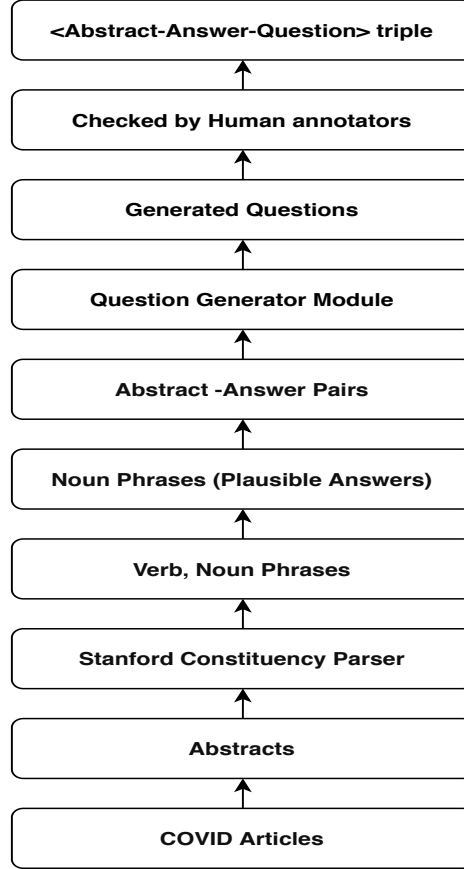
<Abstract-Answer-Question> triple

Checked by Human annotators

Generated Questions

Question Generator Module

Abstract -Answer Pairs

Noun Phrases (Plausible Answers)

Verb, Noun Phrases

Stanford Constituency Parser

Abstracts

COVID Articles